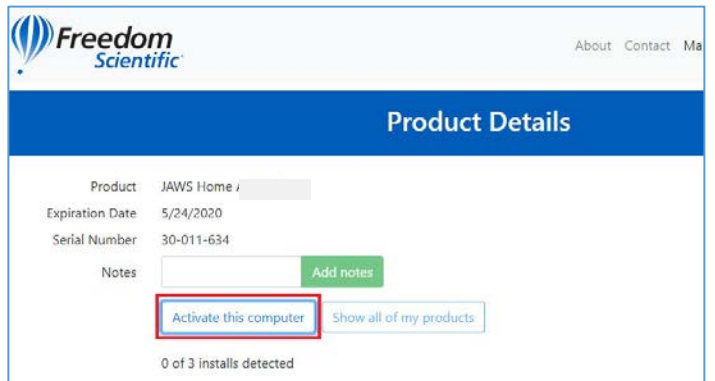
Freedom Scientific

About Contact Ma

Product Details

| Product | JAWS Home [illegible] |
|---|---|
| Expiration Date | 5/24/2020 |
| Serial Number | 30-011-634 |
| Notes | Add notes |

Activate this computer

Show all of my products

0 of 3 installs detected